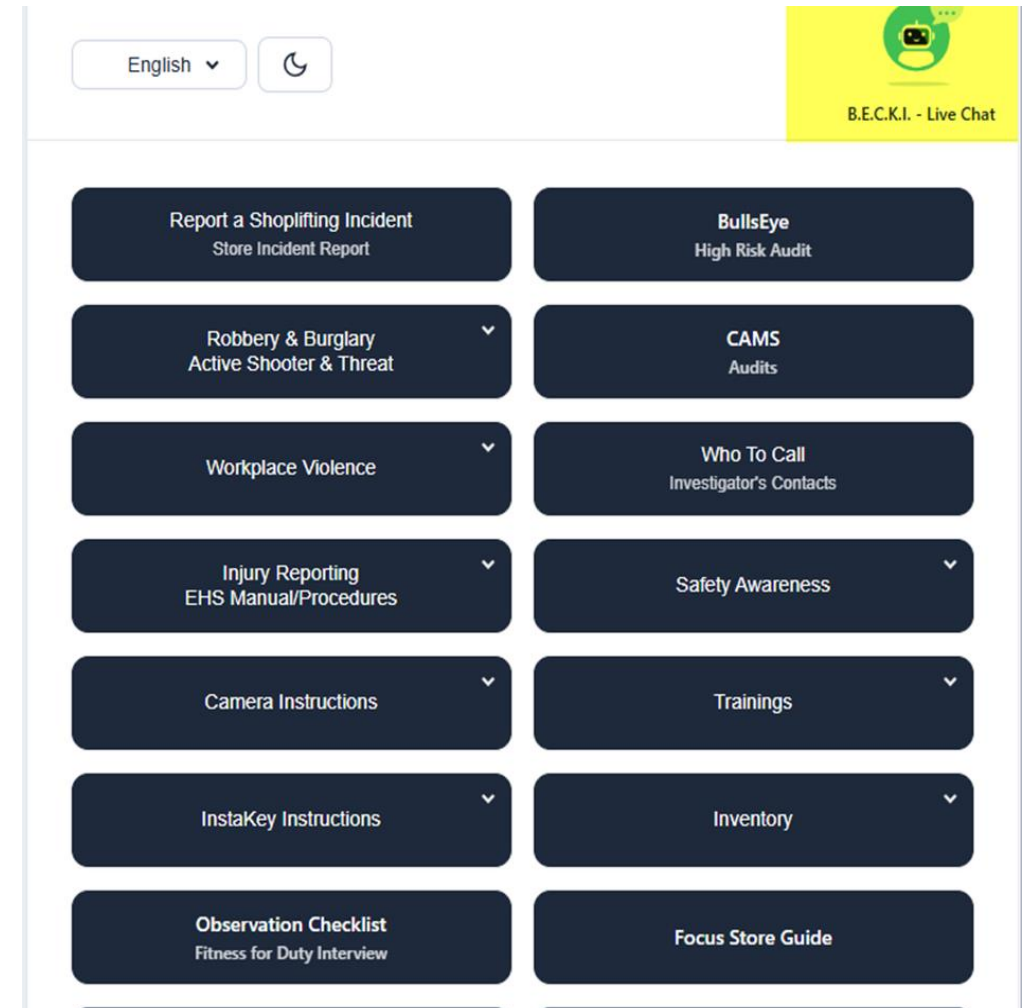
English

B.E.C.K.I. - Live Chat

Report a Shoplifting Incident
Store Incident Report

BullsEye
High Risk Audit

Robbery & Burglary
Active Shooter & Threat

CAMS
Audits

Workplace Violence

Who To Call
Investigator's Contacts

Injury Reporting
EHS Manual/Procedures

Safety Awareness

Camera Instructions

Trainings

InstaKey Instructions

Inventory

Observation Checklist
Fitness for Duty Interview

Focus Store Guide